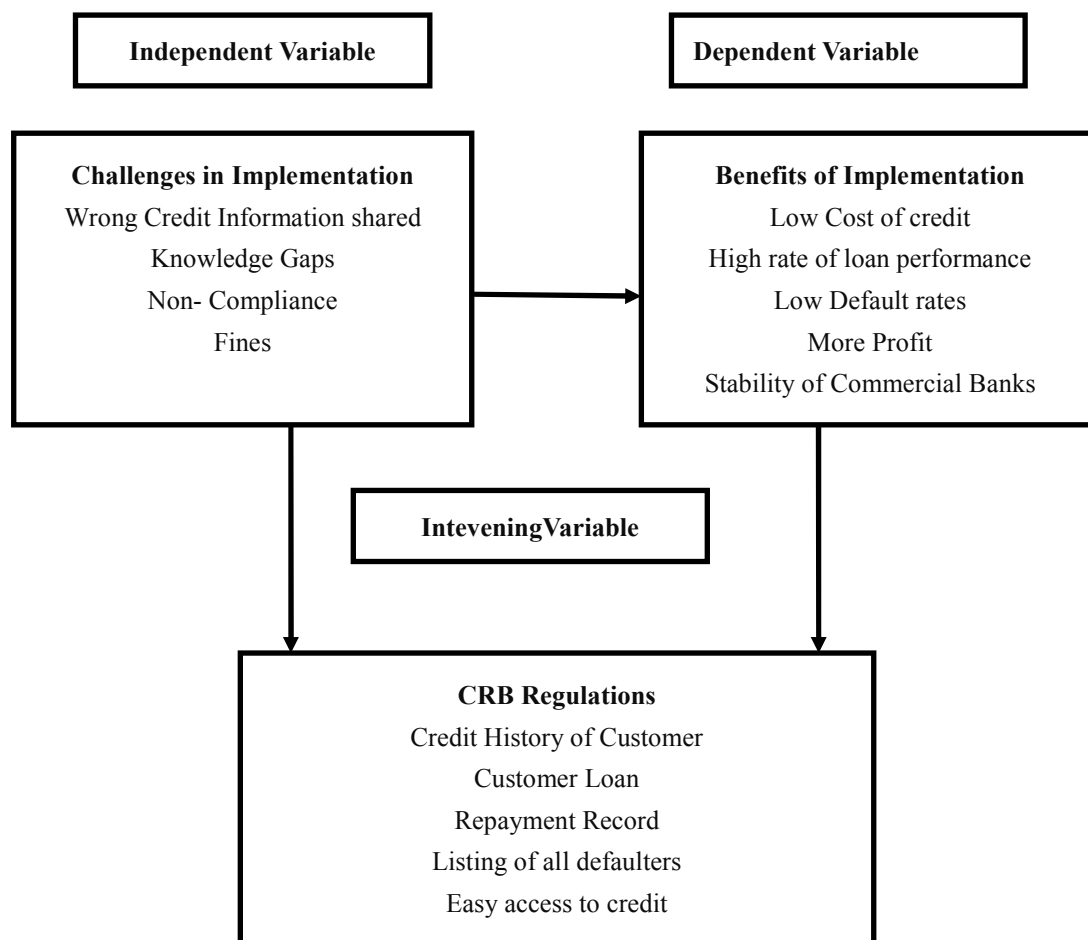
Independent Variable

Dependent Variable

Challenges in Implementation
Wrong Credit Information shared
Knowledge Gaps
Non- Compliance
Fines

Benefits of Implementation
Low Cost of credit
High rate of loan performance
Low Default rates
More Profit
Stability of Commercial Banks

InteveningVariable

CRB Regulations
Credit History of Customer
Customer Loan
Repayment Record
Listing of all defaulters
Easy access to credit